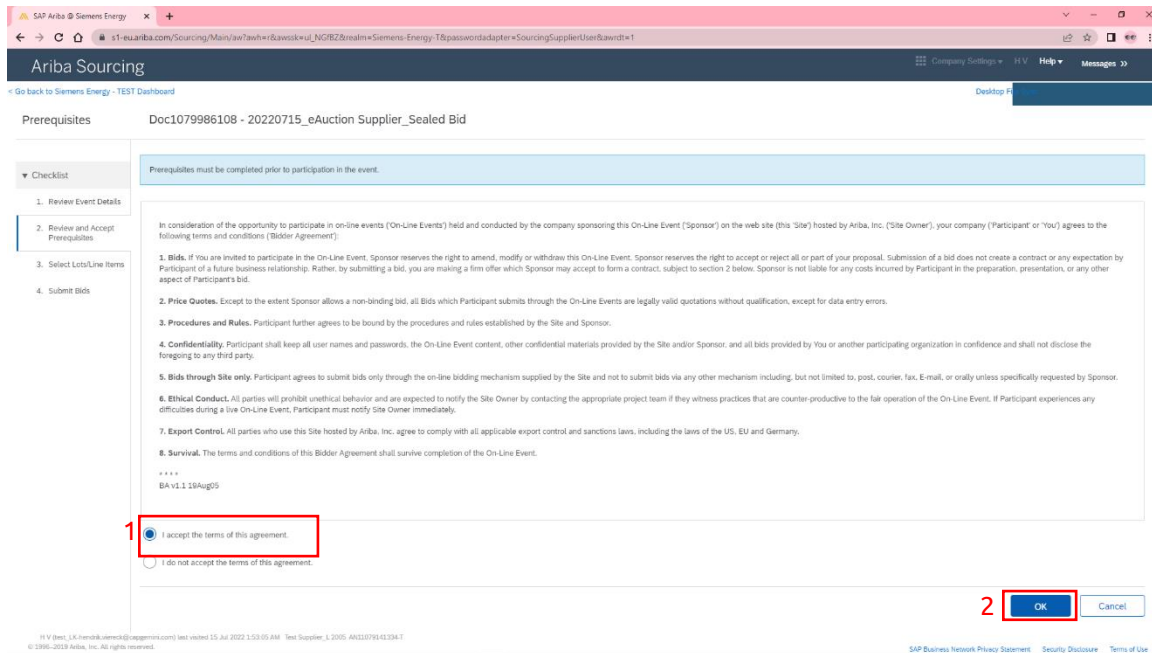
SAP Ariba @ Siemens Energy × +

s1-eu.ariba.com/Sourcing/Main/aw?awh=r&awssk=ul_NGfBZ&realm=Siemens-Energy-T&passwordadapter=SourcingSupplierUser&awrdt=1

Ariba Sourcing

Company Settings ▾ H V Help ▾ Messages »

< Go back to Siemens Energy - TEST Dashboard

Desktop F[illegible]

Prerequisites

Doc1079986108 - 20220715_eAuction Supplier_Sealed Bid

▾ Checklist

1. Review Event Details

2. Review and Accept Prerequisites

3. Select Lots/Line Items

4. Submit Bids

Prerequisites must be completed prior to participation in the event.

In consideration of the opportunity to participate in on-line events ('On-Line Events') held and conducted by the company sponsoring this On-Line Event ('Sponsor') on the web site (this 'Site') hosted by Ariba, Inc. ('Site Owner'), your company ('Participant' or 'You') agrees to the following terms and conditions ('Bidder Agreement'):

1. Bids. If You are invited to participate in the On-Line Event, Sponsor reserves the right to amend, modify or withdraw this On-Line Event. Sponsor reserves the right to accept or reject all or part of your proposal. Submission of a bid does not create a contract or any expectation by Participant of a future business relationship. Rather, by submitting a bid, you are making a firm offer which Sponsor may accept to form a contract, subject to section 2 below. Sponsor is not liable for any costs incurred by Participant in the preparation, presentation, or any other aspect of Participant's bid.

2. Price Quotes. Except to the extent Sponsor allows a non-binding bid, all Bids which Participant submits through the On-Line Events are legally valid quotations without qualification, except for data entry errors.

3. Procedures and Rules. Participant further agrees to be bound by the procedures and rules established by the Site and Sponsor.

4. Confidentiality. Participant shall keep all user names and passwords, the On-Line Event content, other confidential materials provided by the Site and/or Sponsor, and all bids provided by You or another participating organization in confidence and shall not disclose the foregoing to any third party.

5. Bids through Site only. Participant agrees to submit bids only through the on-line bidding mechanism supplied by the Site and not to submit bids via any other mechanism including, but not limited to, post, courier, fax, E-mail, or orally unless specifically requested by Sponsor.

6. Ethical Conduct. All parties will prohibit unethical behavior and are expected to notify the Site Owner by contacting the appropriate project team if they witness practices that are counter-productive to the fair operation of the On-Line Event. If Participant experiences any difficulties during a live On-Line Event, Participant must notify Site Owner immediately.

7. Export Control. All parties who use this Site hosted by Ariba, Inc. agree to comply with all applicable export control and sanctions laws, including the laws of the US, EU and Germany.

8. Survival. The terms and conditions of this Bidder Agreement shall survive completion of the On-Line Event.

* * * *
BA v1.1 19Aug05

1

I accept the terms of this agreement.

I do not accept the terms of this agreement.

2

OK

Cancel

H V (test_LK-hendrik.wiereck@capgemini.com) last visited 15 Jul 2022 1:53:05 AM Test Supplier_L 2005 AN11079141334-T
© 1996–2019 Ariba, Inc. All rights reserved.

SAP Business Network Privacy Statement Security Disclosure Terms of Use